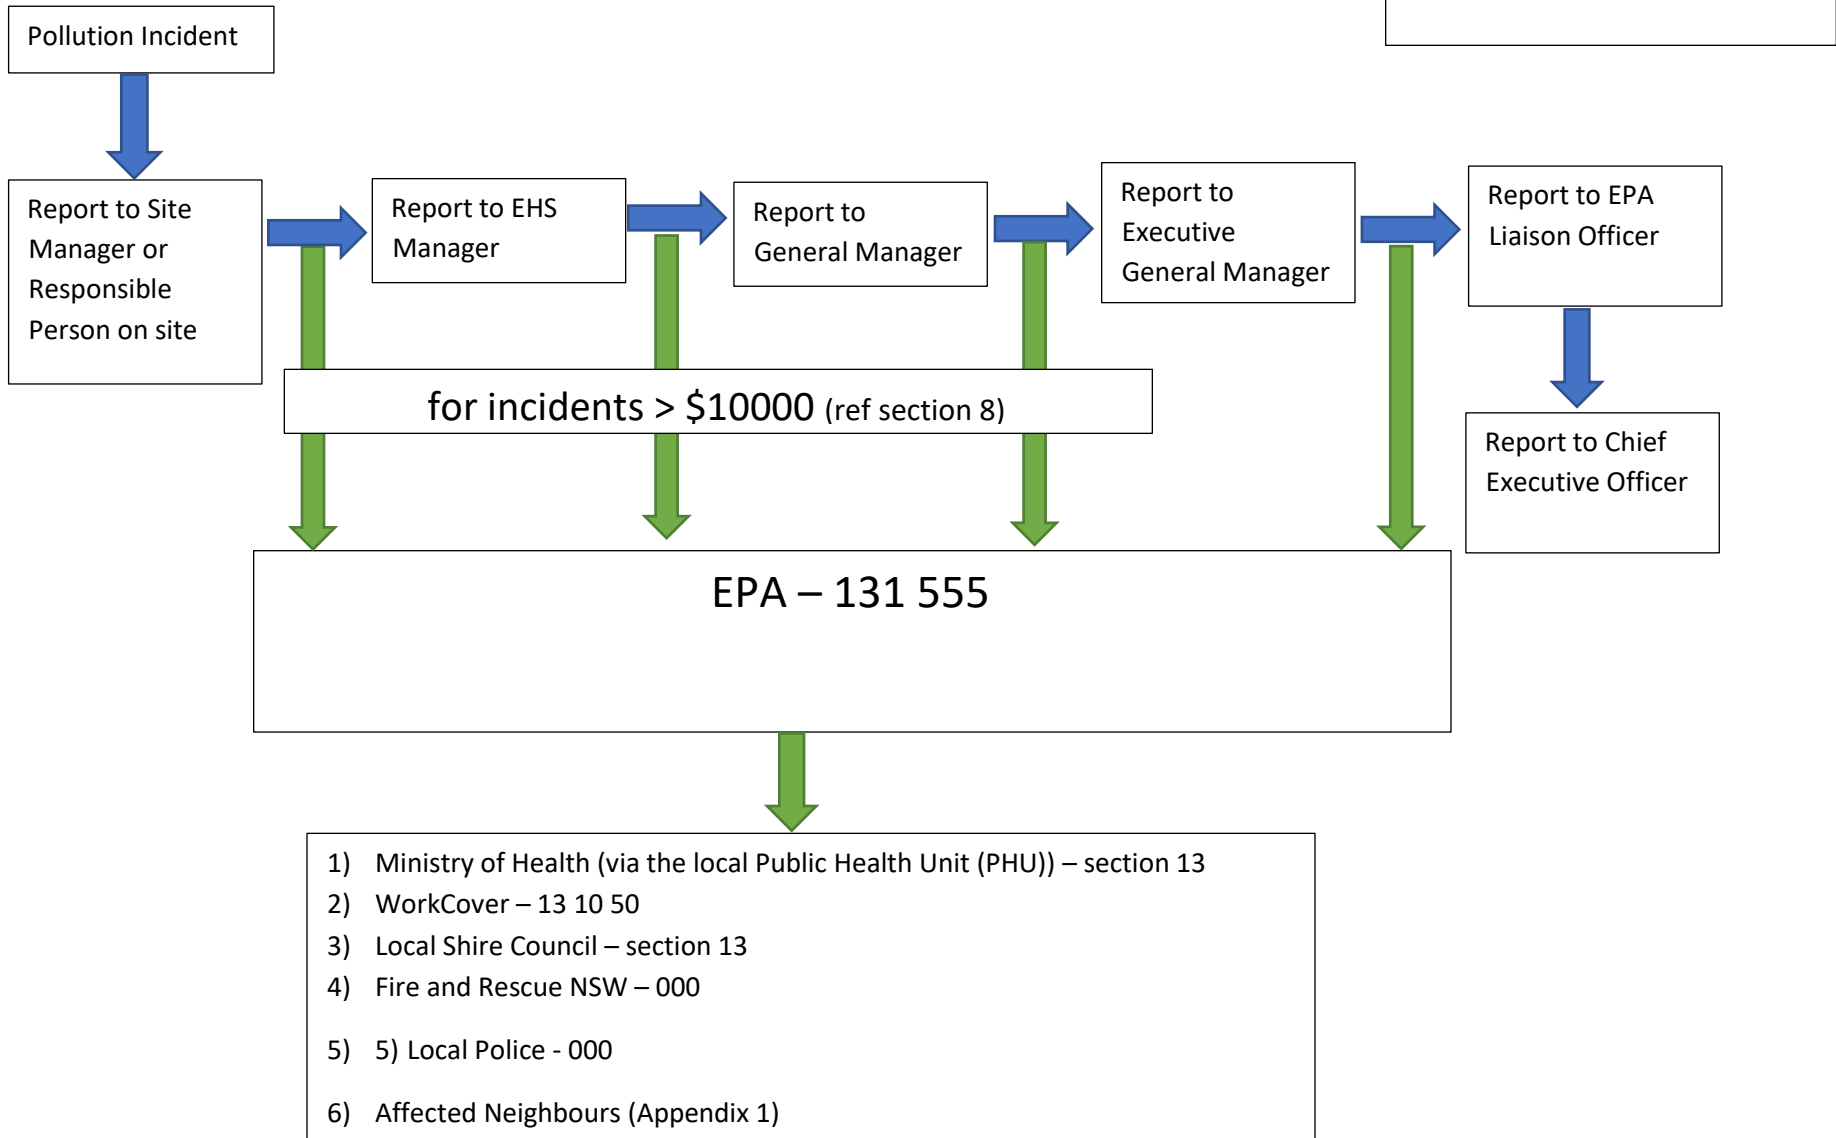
Pollution Incident

Report to Site Manager or Responsible Person on site

Report to EHS Manager

Report to General Manager

Report to Executive General Manager

Report to EPA Liaison Officer

Report to Chief Executive Officer

for incidents > $10000 (ref section 8)

EPA – 131 555

1) Ministry of Health (via the local Public Health Unit (PHU)) – section 13
2) WorkCover – 13 10 50
3) Local Shire Council – section 13
4) Fire and Rescue NSW – 000
5) 5) Local Police - 000
6) Affected Neighbours (Appendix 1)